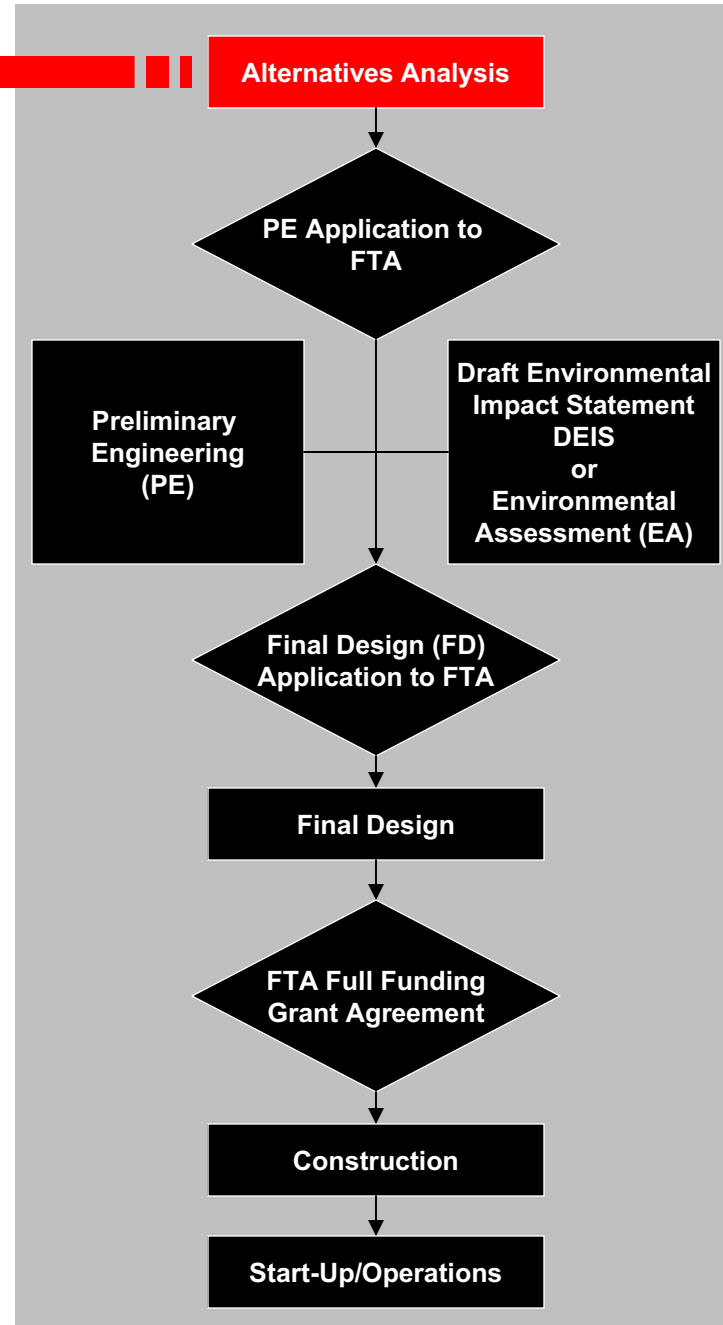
Alternatives Analysis

PE Application to FTA

Preliminary Engineering (PE)

Draft Environmental Impact Statement DEIS or Environmental Assessment (EA)

Final Design (FD) Application to FTA

Final Design

FTA Full Funding Grant Agreement

Construction

Start-Up/Operations